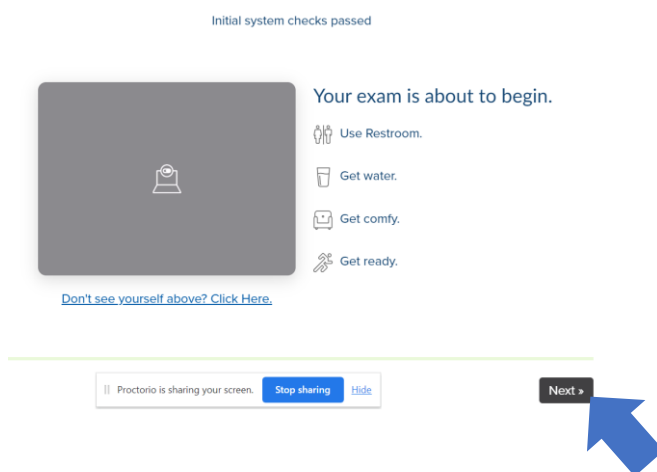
Initial system checks passed

Your exam is about to begin.

Use Restroom.

Get water.

Get comfy.

Get ready.

Don't see yourself above? Click Here.

Proctorio is sharing your screen. Stop sharing Hide

Next »